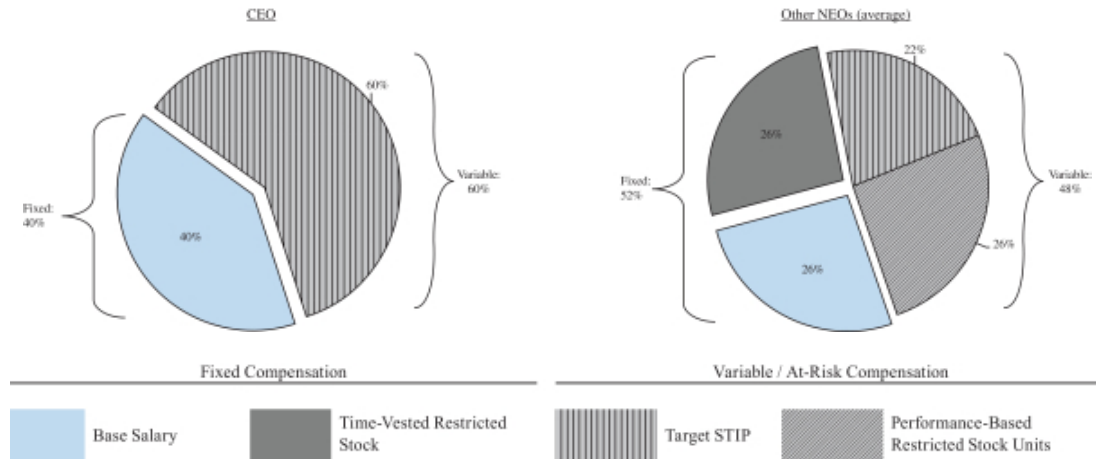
CEO

60%

Variable: 60%

Fixed: 40%

40%

Other NEOs (average)

22%

26%

Fixed: 52%

Variable: 48%

26%

26%

Fixed Compensation

Variable / At-Risk Compensation

Base Salary

Time-Vested Restricted Stock

Target STIP

Performance-Based Restricted Stock Units